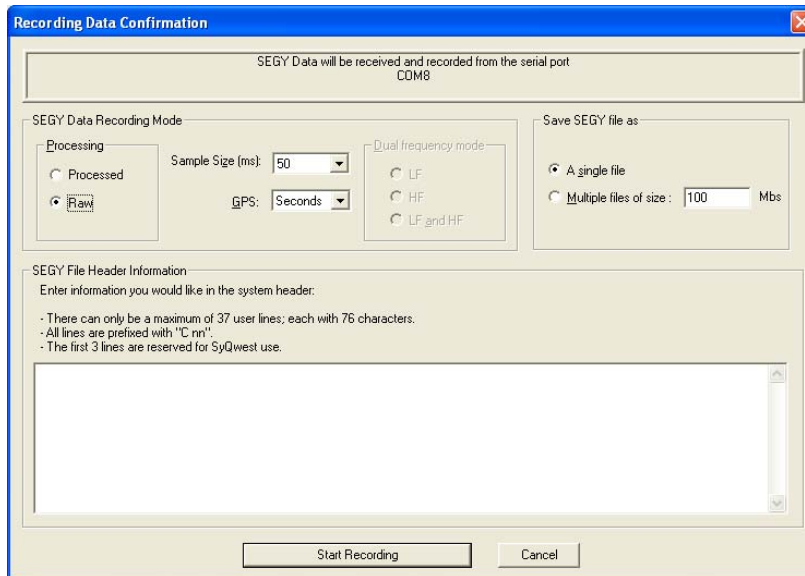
Recording Data Confirmation

SEGY Data will be received and recorded from the serial port
COM8

SEGY Data Recording Mode

Processing
Processed
Raw

Sample Size (ms): 50

GPS: Seconds

Dual frequency mode
LF
HF
LF and HF

Save SEGY file as

A single file
Multiple files of size : 100 Mbs

SEGY File Header Information

Enter information you would like in the system header:

- There can only be a maximum of 37 user lines; each with 76 characters.
- All lines are prefixed with "C nn".
- The first 3 lines are reserved for SyQwest use.

Start Recording

Cancel